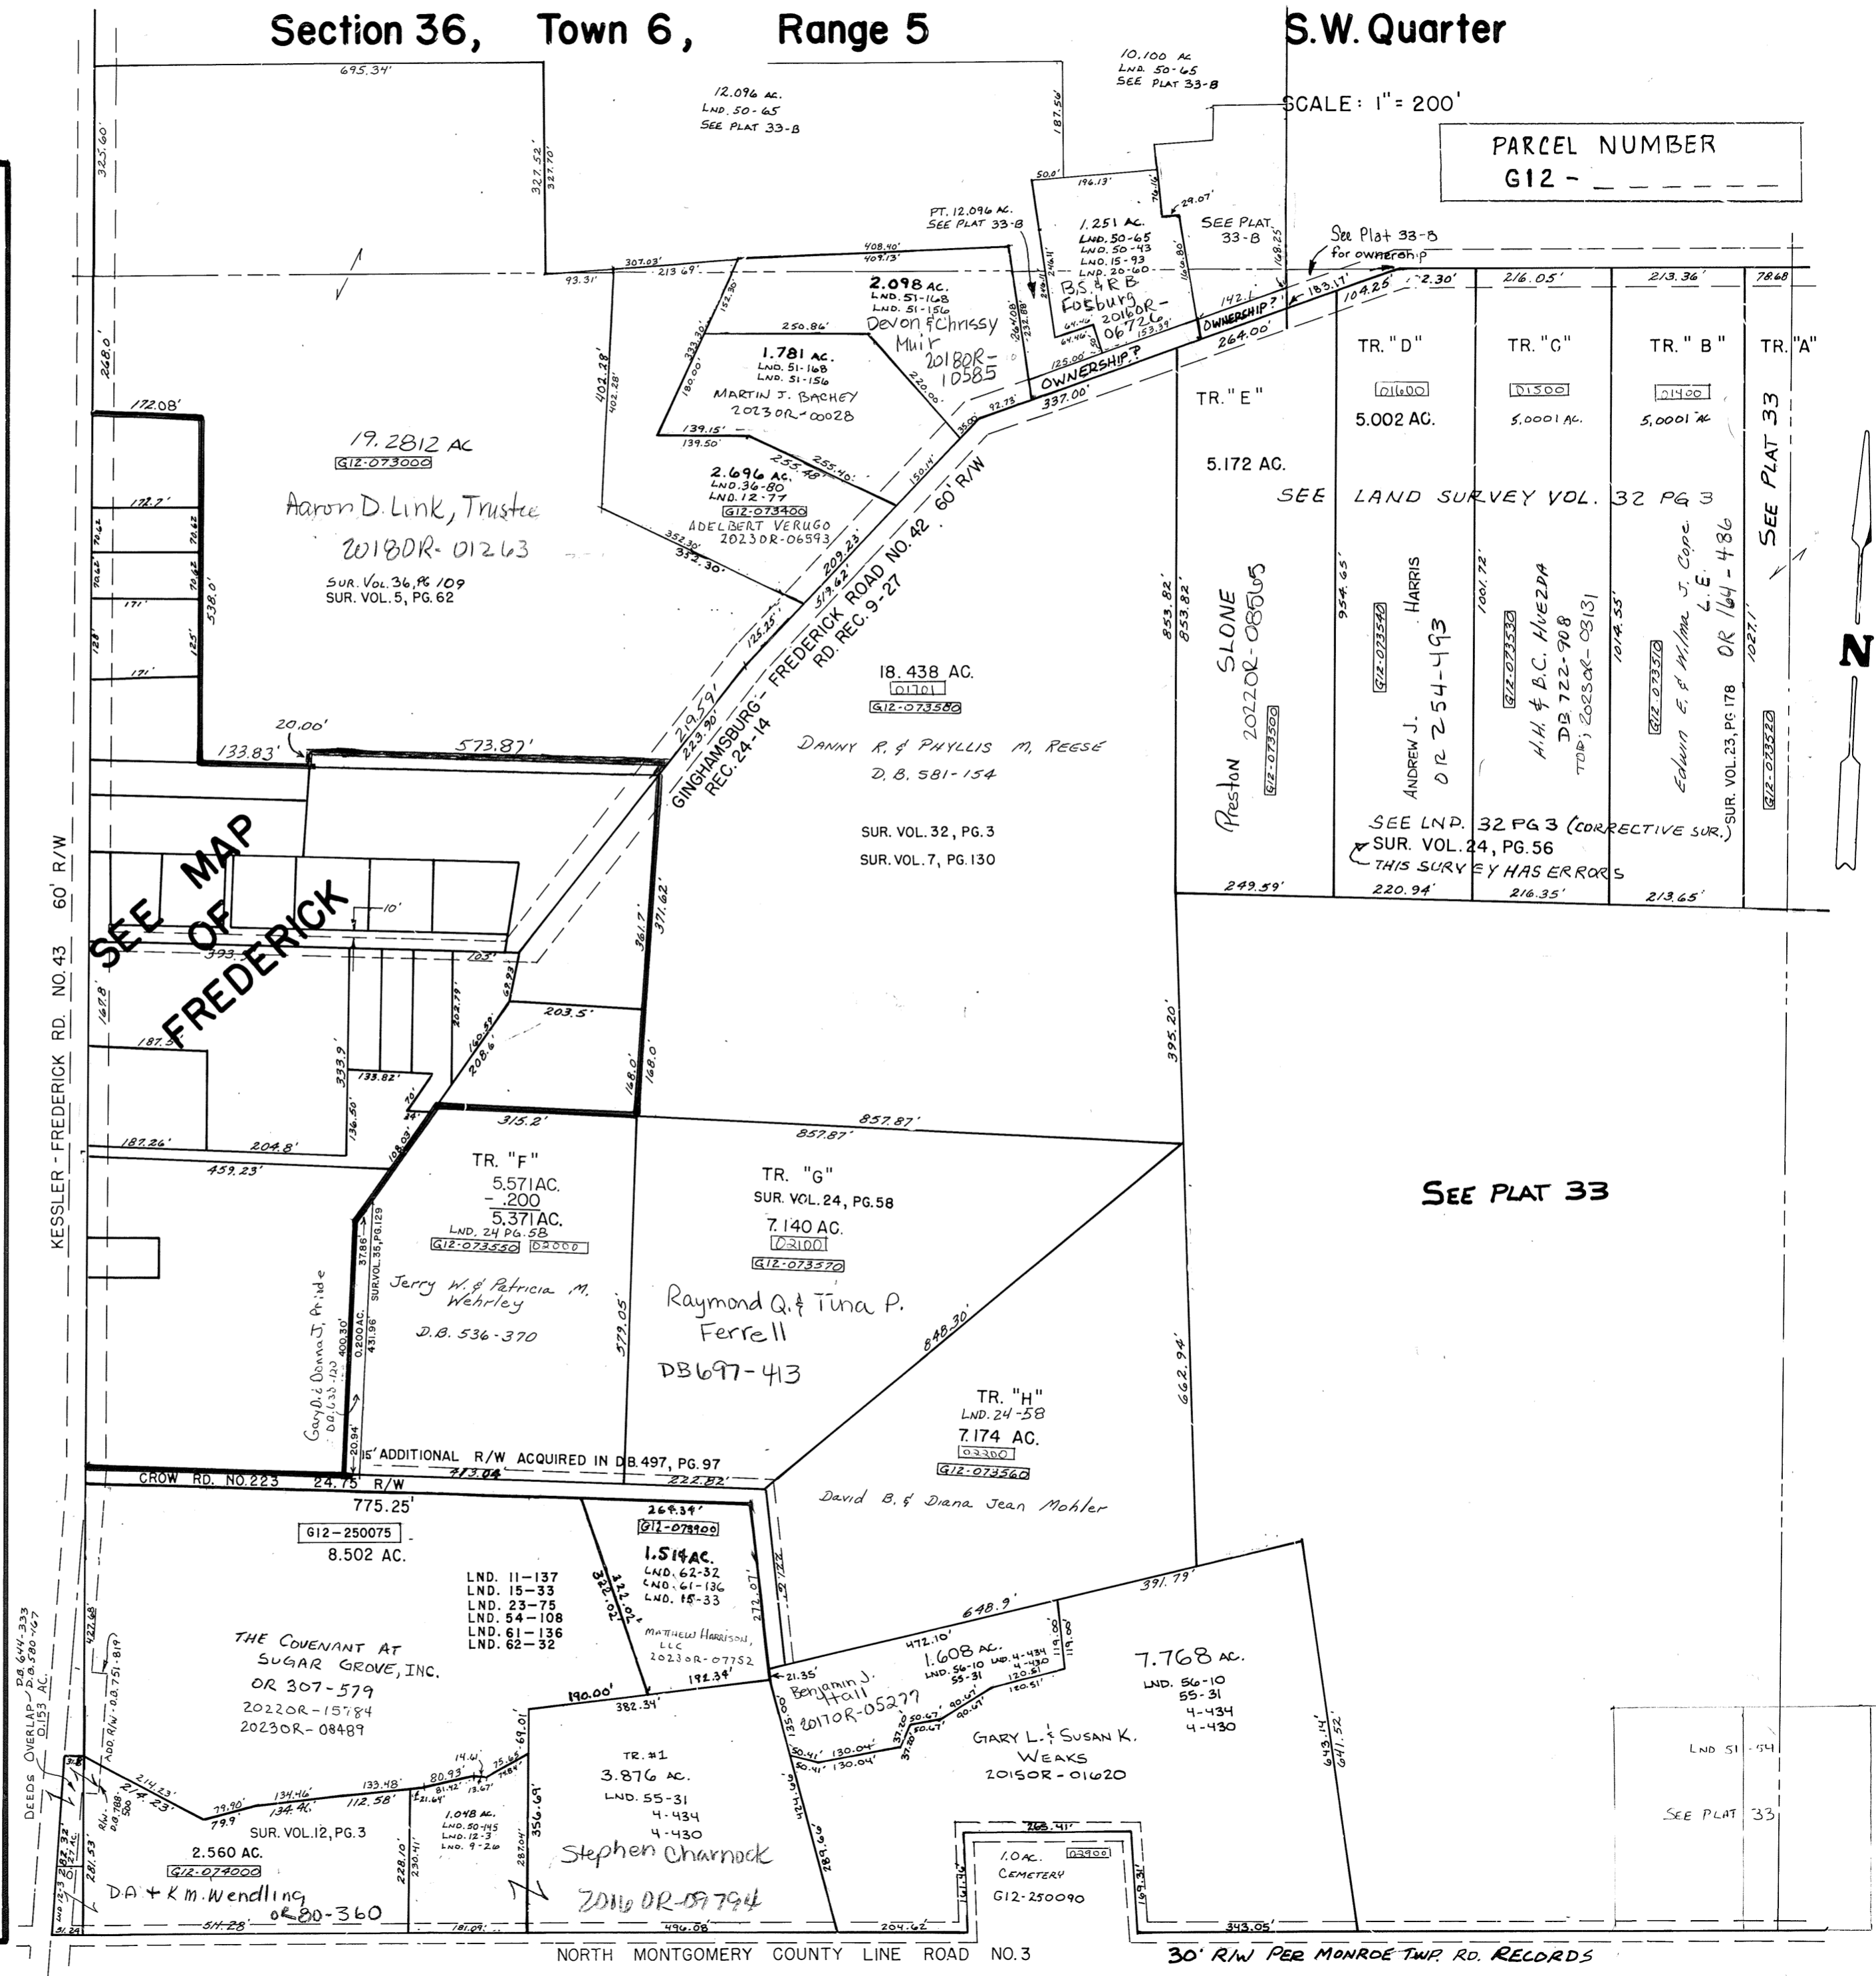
Section 36, Town 6, Range 5

S.W. Quarter

SCALE: 1" = 200'

PARCEL NUMBER
G12 - _ _ _ _ _ _

10.100 AC
LND. 50-65
SEE PLAT 33-B

12.096 AC.
LND. 50-65
SEE PLAT 33-B

695.34'
325.60'
327.52'
327.70'
187.56'

PT. 12.096 AC.
SEE PLAT 33-B

50.0'
196.13'
29.07'

1.251 AC.
LND. 50-65
LND. 50-43
LND. 15-93
LND. 20-60

SEE PLAT 33-B

See Plat 33-B
for ownership

B.S. & R.B. Fosburg
2016OR-06726

408.40'
409.13'
307.03'
213.69'
93.31'

2.098 AC.
LND. 51-168
LND. 51-156
Devon & Chrissy Muir
2018OR-10585

1.781 AC.
LND. 51-168
LND. 51-156
MARTIN J. BACHEY
2023OR-00028

250.86'
152.30'
333.30'
180.00'
402.28'
402.28'
139.15'
139.50'
255.48'
255.40'
220.00'

2.696 AC.
LND. 36-80
LND. 12-77
G12-073400
ADELBERT VERUGO
2023OR-06593

OWNERSHIP?
OWNERSHIP?
142.1
183.17'
104.25'
2.30'
264.00'
337.00'
125.00'
92.73'
35.00'
150.14'

216.05'
213.36'
78.68

TR. "D"
01600
5.002 AC.

TR. "C"
01500
5.0001 AC.

TR. "B"
01400
5.0001 AC

TR. "A"

SEE PLAT 33

TR. "E"
5.172 AC.

SEE LAND SURVEY VOL. 32 PG 3

248.0'
172.08'

19.2812 AC
G12-073000
Aaron D. Link, Trustee
2018OR-01263
SUR. VOL. 36, PG 109
SUR. VOL. 5, PG. 62

172.2'
70.62
171'
128'
125'
538.0'
352.30'
332.30'

GINGHAMSBURG - FREDERICK ROAD NO. 42 60' R/W
RD. REC. 9-27
REC. 24-14

209.23'
319.62'
125.25'
219.59'
223.90'

18.438 AC.
01701
G12-073580

DANNY R. & PHYLLIS M. REESE
D.B. 581-154

SUR. VOL. 32, PG. 3
SUR. VOL. 7, PG. 130

853.82'
853.82'
Preston SLONE
2022OR-08505
G12-073500

954.65'
G12-073540
ANDREW J. HARRIS
OR 254-493

1001.72'
G12-073530
H.H. & B.C. HUEZDA
DB 722-908
TOD; 2023OR-03131

1014.55'
G12-073510
Edwin E. & Wilma J. Cope
L.E.
OR 164-486

1027.1'
SUR. VOL. 23, PG 178
G12-073520

SEE LND. 32 PG 3 (CORRECTIVE SUR.)
SUR. VOL. 24, PG. 56
THIS SURVEY HAS ERRORS

249.59'
220.94'
216.35'
213.65'

N

20.00'
133.83'
573.87'

SEE MAP OF FREDERICK

KESSLER - FREDERICK RD. NO. 43 60' R/W

10'
393.
203'
361.7'
371.62'
67.93
203.5'
167.8'
187.5
202.79'
160.53
208.6'
168.0'
168.0
333.9'
133.82'
136.50'
40'
108.03'
187.26'
204.8'
459.23'
315.2'
857.87'
857.87'

395.20'

TR. "F"
5.571 AC.
- .200
5.371 AC.
LND. 24 PG. 58
G12-073550
02000
Jerry W. & Patricia M. Wehrley
D.B. 536-370

37.86'
SUR. VOL. 35, PG. 129
0.200 AC.
431.96
400.30'
Gary D. & Donna J. Pride
OR 633-120

579.05'

TR. "G"
SUR. VOL. 24, PG. 58
7.140 AC.
02100
G12-073570
Raymond Q. & Tina P. Ferrell
DB 697-413

848.30'

SEE PLAT 33

662.94'

TR. "H"
LND. 24-58
7.174 AC.
02200
G12-073560
David B. & Diana Jean Mohler

20.94'
15' ADDITIONAL R/W ACQUIRED IN DB. 497, PG. 97
CROW RD. NO. 223 24.75 R/W
413.04
222.82'
775.25'

G12-250075
8.502 AC.

LND. 11-137
LND. 15-33
LND. 23-75
LND. 54-108
LND. 61-136
LND. 62-32

THE COVENANT AT SUGAR GROVE, INC.
OR 307-579
2022OR-15784
2023OR-08489

269.34'
G12-073900
1.514 AC.
LND. 62-32
LND. 61-136
LND. 15-33
MATTHEW HARRISON, LLC
2023OR-07752
322.02
272.07'
272.07'
192.34'
190.00'
382.34'

21.35'
Benjamin J. Hall
2017OR-05277

648.9'
472.10'
1.608 AC.
LND. 56-10
55-31
LND. 4-434
4-430
120.51'
120.51'
119.00'
391.79'

7.768 AC.
LND. 56-10
55-31
4-434
4-430

643.14'
641.52'

GARY L. & SUSAN K. WEAKS
2015OR-01620

135.00'
50.41'
130.04'
130.04'
37.20'
50.67'
90.67'

LND 51-54
SEE PLAT 33

DEEDS OVERLAP D.B. 644-333 D.B. 580-167 0.153 AC.
422.98'
ADD. R/W - 0.751-819
R/W 0.788 AC.
214.23'
214.23'
79.90'
79.9
134.46'
134.46
133.48'
112.58'
80.93'
81.92'
14.41'
75.65'
74.84'
69.01'
21.64'
13.67'

2.560 AC.
G12-074000
SUR. VOL. 12, PG. 3
D.A + K.M. Wendling
OR 80-360

281.53'
282.32'
31.24'
511.28'
228.10'
230.41'

1.048 AC.
LND. 50-145
LND. 12-3
LND. 9-26
287.04'
356.69'
181.09'

TR. #1
3.876 AC.
LND. 55-31
4-434
4-430
Stephen Charnock
2016OR-09794

424.00
289.60
496.08'
204.62'

765.41'
03900
1.0 AC.
CEMETERY
G12-250090
161.96'
169.31'
343.05'

NORTH MONTGOMERY COUNTY LINE ROAD NO. 3
30' R/W PER MONROE TWP. RD. RECORDS